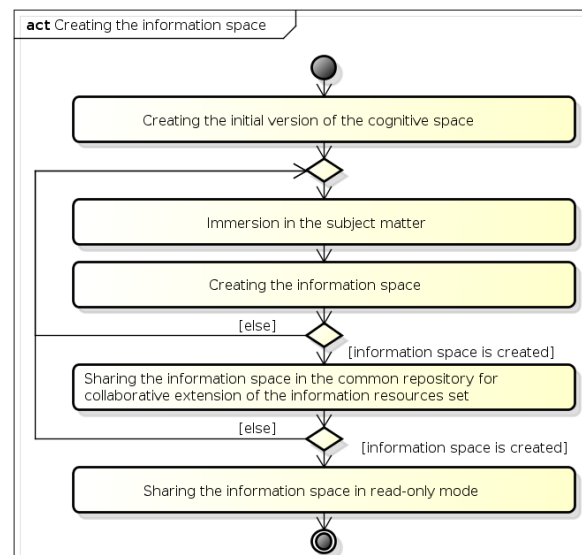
**act** Creating the information space

Creating the initial version of the cognitive space

Immersion in the subject matter

Creating the information space

[else]

[information space is created]

Sharing the information space in the common repository for collaborative extension of the information resources set

[else]

[information space is created]

Sharing the information space in read-only mode